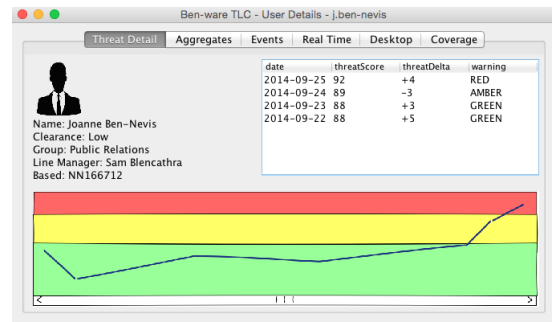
Ben-ware TLC - User Details - j.ben-nevis

Threat Detail | Aggregates | Events | Real Time | Desktop | Coverage

Name: Joanne Ben-Nevis
Clearance: Low
Group: Public Relations
Line Manager: Sam Blencathra
Based: NN166712

| date | threatScore | threatDelta | warning |
|---|---|---|---|
| 2014-09-25 | 92 | +4 | RED |
| 2014-09-24 | 89 | -3 | AMBER |
| 2014-09-23 | 88 | +3 | GREEN |
| 2014-09-22 | 88 | +5 | GREEN |